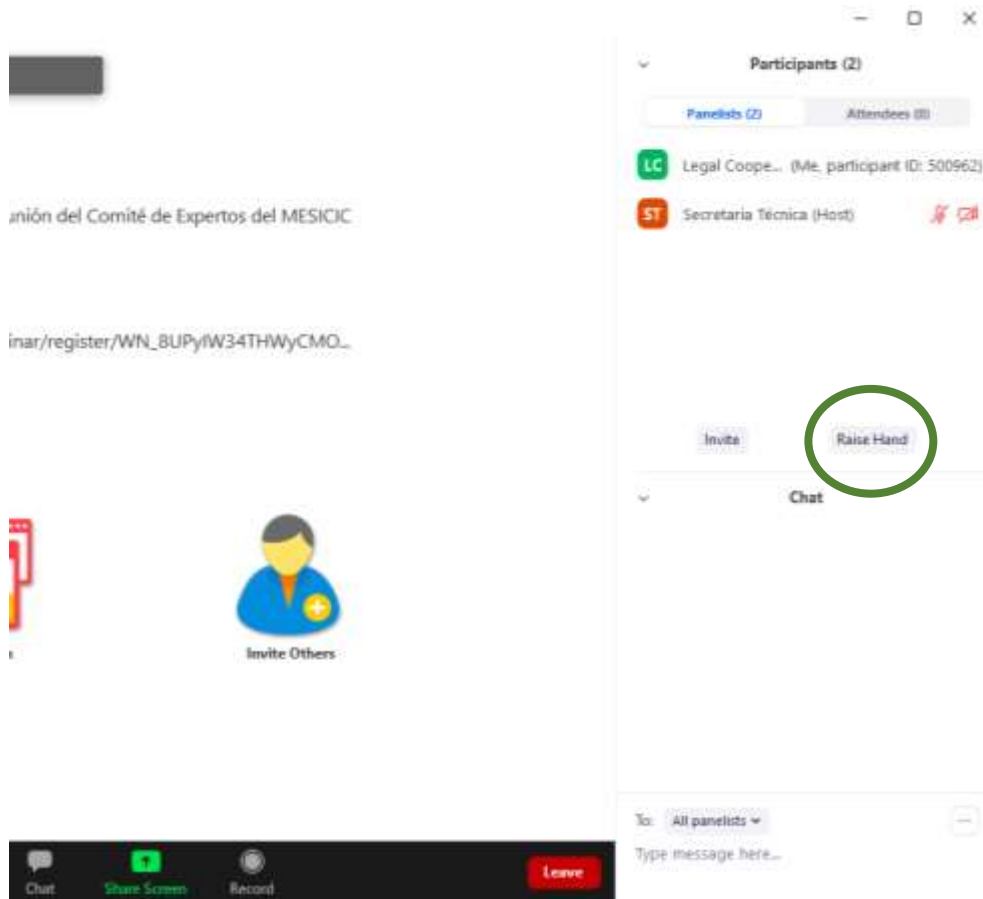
Participants (2)

Panelists (2)

Attendees (0)

LC Legal Coope... (Me, participant ID: 500962)

ST Secretaria Técnica (Host)

unión del Comité de Expertos del MESICIC

inar/register/WN_8UPyIW34THWyCMO...

Invite

Raise Hand

Chat

Invite Others

To: All panelists

...

Type message here...

Chat

Share Screen

Record

Leave